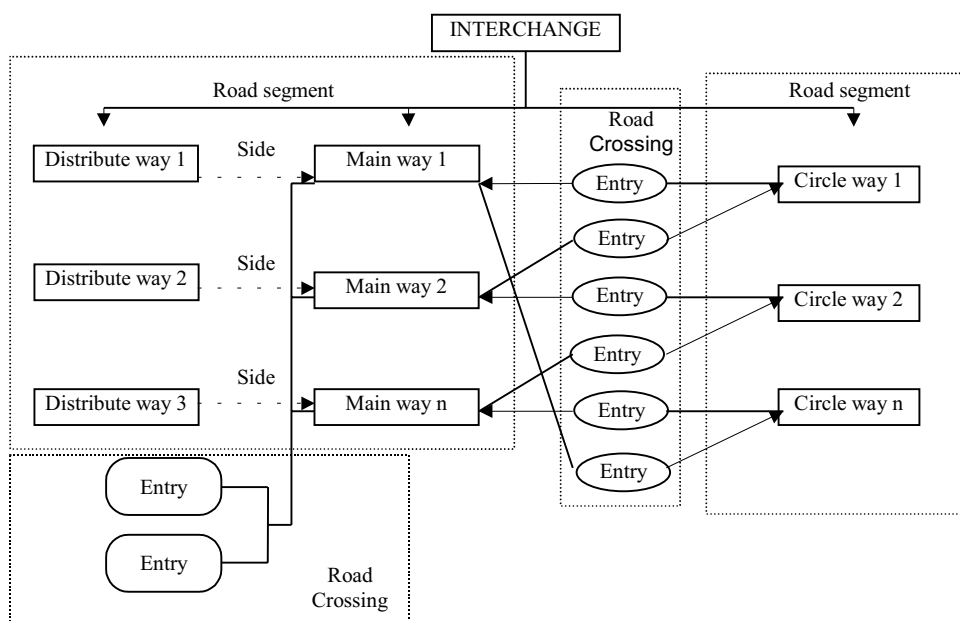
INTERCHANGE

Road segment

Road segment

Road Crossing

Distribute way 1

Side

Main way 1

Entry

Circle way 1

Entry

Distribute way 2

Side

Main way 2

Entry

Circle way 2

Entry

Distribute way 3

Side

Main way n

Entry

Circle way n

Entry

Entry

Entry

Road Crossing